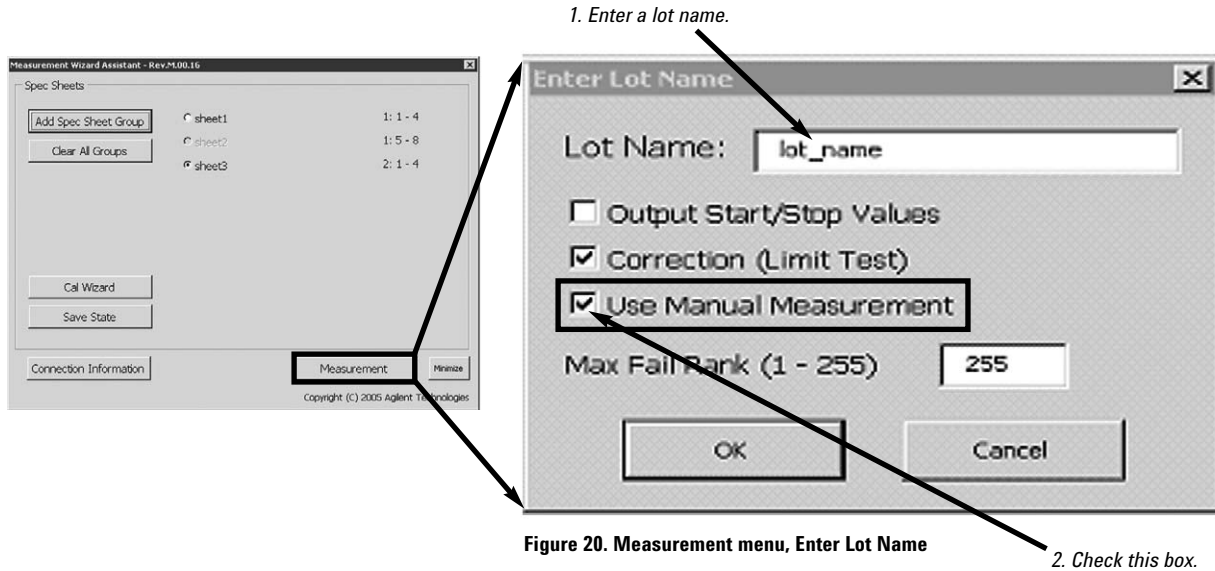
1. Enter a lot name.

Measurement Wizard Assistant - Rev.M.00.16

Spec Sheets

Add Spec Sheet Group

Clear All Groups

sheet1 1: 1 - 4

sheet2 1: 5 - 8

sheet3 2: 1 - 4

Cal Wizard

Save State

Connection Information

Measurement

Minimize

Copyright (C) 2005 Agilent Technologies

Enter Lot Name

Lot Name: lot_name

Output Start/Stop Values

Correction (Limit Test)

Use Manual Measurement

Max Fail Rank (1 - 255) 255

OK

Cancel

Figure 20. Measurement menu, Enter Lot Name

2. Check this box.